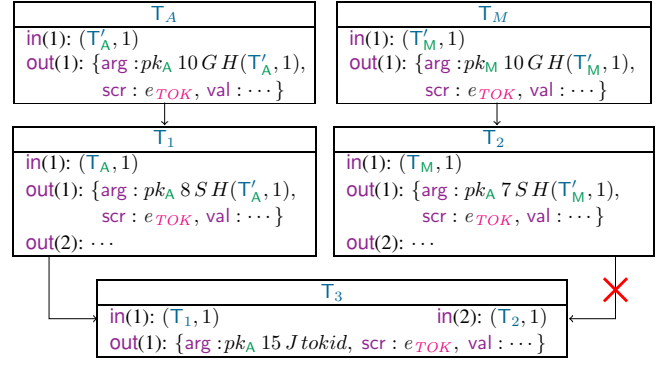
$\mathsf{T}_A$

in(1): $(\mathsf{T}'_\mathsf{A}, 1)$
out(1): $\{$arg $: pk_\mathsf{A}\ 10\,G\,H(\mathsf{T}'_\mathsf{A}, 1),$
scr $: e_{TOK}$, val $: \cdots\}$

$\mathsf{T}_M$

in(1): $(\mathsf{T}'_\mathsf{M}, 1)$
out(1): $\{$arg $: pk_\mathsf{M}\ 10\,G\,H(\mathsf{T}'_\mathsf{M}, 1),$
scr $: e_{TOK}$, val $: \cdots\}$

$\mathsf{T}_1$

in(1): $(\mathsf{T}_\mathsf{A}, 1)$
out(1): $\{$arg $: pk_\mathsf{A}\ 8\,S\,H(\mathsf{T}'_\mathsf{A}, 1),$
scr $: e_{TOK}$, val $: \cdots\}$
out(2): $\cdots$

$\mathsf{T}_2$

in(1): $(\mathsf{T}_\mathsf{M}, 1)$
out(1): $\{$arg $: pk_\mathsf{A}\ 7\,S\,H(\mathsf{T}'_\mathsf{M}, 1),$
scr $: e_{TOK}$, val $: \cdots\}$
out(2): $\cdots$

$\mathsf{T}_3$

in(1): $(\mathsf{T}_1, 1)$ in(2): $(\mathsf{T}_2, 1)$
out(1): $\{$arg $: pk_\mathsf{A}\ 15\,J\,tokid$, scr $: e_{TOK}$, val $: \cdots\}$